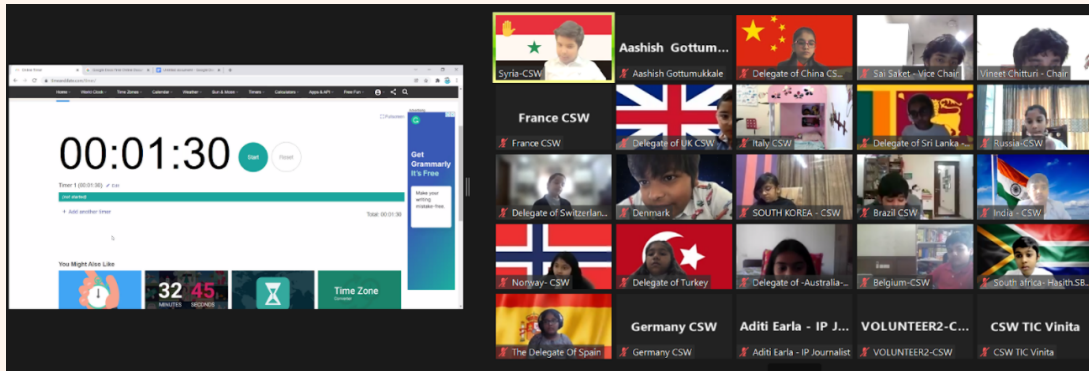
Home World Clock Time Zones Calendar Weather Sun & Moon Timers Calculators Apps & API Free Fun

Fullscreen

00:01:30

Start Reset

Timer 1 (00:01:30) Edit

(not started)

+ Add another timer

Total: 00:01:30

Get Grammarly It's Free

Make your writing mistake-free.

You Might Also Like

32 45 MINUTES SECONDS

Time Zone Converter

Syria-CSW

Aashish Gottum...

Aashish Gottumukkale

Delegate of China CS...

Sai Saket - Vice Chair

Vineet Chitturi - Chair

France CSW

France CSW

Delegate of UK CSW

Italy CSW

Delegate of Sri Lanka ...

Russia-CSW

Delegate of Switzerlan...

Denmark

SOUTH KOREA - CSW

Brazil CSW

India - CSW

Norway- CSW

Delegate of Turkey

Delegate of -Australia-...

Belgium-CSW

South africa- Hasith.SB...

The Delegate Of Spain

Germany CSW

Germany CSW

Aditi Earla - IP J...

Aditi Earla - IP Journalist

VOLUNTEER2-C...

VOLUNTEER2-CSW

CSW TIC Vinita

CSW TIC Vinita